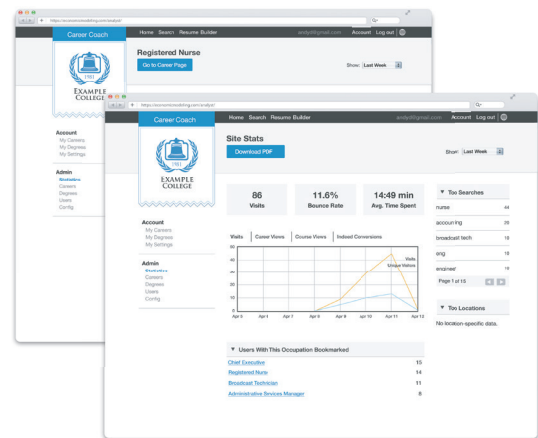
https://economicmodeling.com/analyst/

Career Coach

Home Search Resume Builder

andy@gmail.com Account Log out

1901
EXAMPLE COLLEGE

Registered Nurse

Go to Career Page

Show: Last Week

Account
My Careers
My Degrees
My Settings

Admin
Statistics
Careers
Degrees
Users
Config

https://economicmodeling.com/analyst/

Career Coach

Home Search Resume Builder

andy@gmail.com Account Log out

1901
EXAMPLE COLLEGE

Site Stats

Download PDF

Show: Last Week

| 86 | 11.6% | 14:49 min |
|---|---|---|
| Visits | Bounce Rate | Avg. Time Spent |

Visits | Career Views | Course Views | Inbound Conversions

50
40
30
20
10
0

Visits
Unique Visitors

Apr 3 Apr 5 Apr 7 Apr 9 Apr 9 Apr 10 Apr 11 Apr 12

▼ Top Searches

| nurse | 44 |
|---|---|
| accounting | 25 |
| broadcast tech | 18 |
| eng | 18 |
| engineer | 18 |

Page 1 of 15

▼ Top Locations

No location-specific data.

Account
My Careers
My Degrees
My Settings

Admin
Statistics
Careers
Degrees
Users
Config

▼ Users With This Occupation Bookmarked

| Chief Executive | 15 |
|---|---|
| Registered Nurse | 14 |
| Broadcast Technician | 11 |
| Administrative Services Manager | 8 |